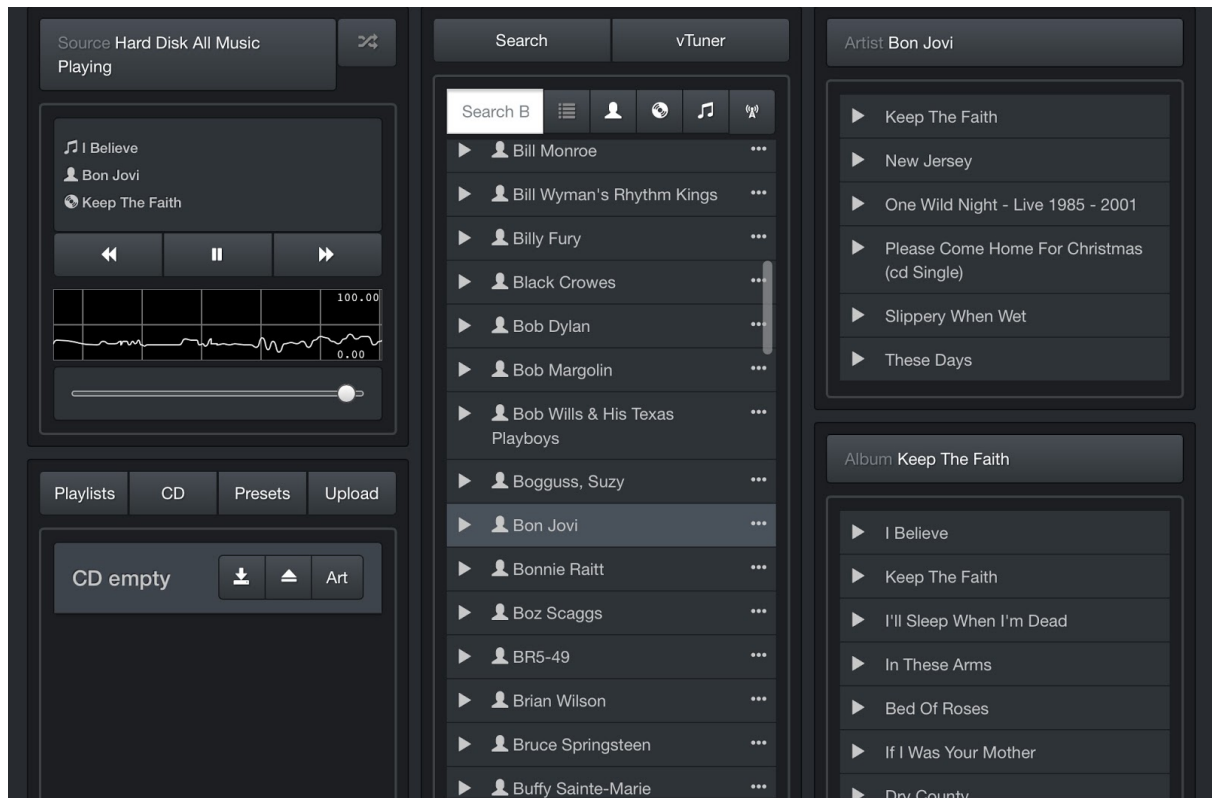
Source Hard Disk All Music
Playing

I Believe
Bon Jovi
Keep The Faith

100.00
0.00

Playlists
CD
Presets
Upload

CD empty
Art

Search
vTuner

Search B

Bill Monroe
Bill Wyman's Rhythm Kings
Billy Fury
Black Crowes
Bob Dylan
Bob Margolin
Bob Wills & His Texas Playboys
Bogguss, Suzy
Bon Jovi
Bonnie Raitt
Boz Scaggs
BR5-49
Brian Wilson
Bruce Springsteen
Buffy Sainte-Marie

Artist Bon Jovi

Keep The Faith
New Jersey
One Wild Night - Live 1985 - 2001
Please Come Home For Christmas (cd Single)
Slippery When Wet
These Days

Album Keep The Faith

I Believe
Keep The Faith
I'll Sleep When I'm Dead
In These Arms
Bed Of Roses
If I Was Your Mother
Dry County